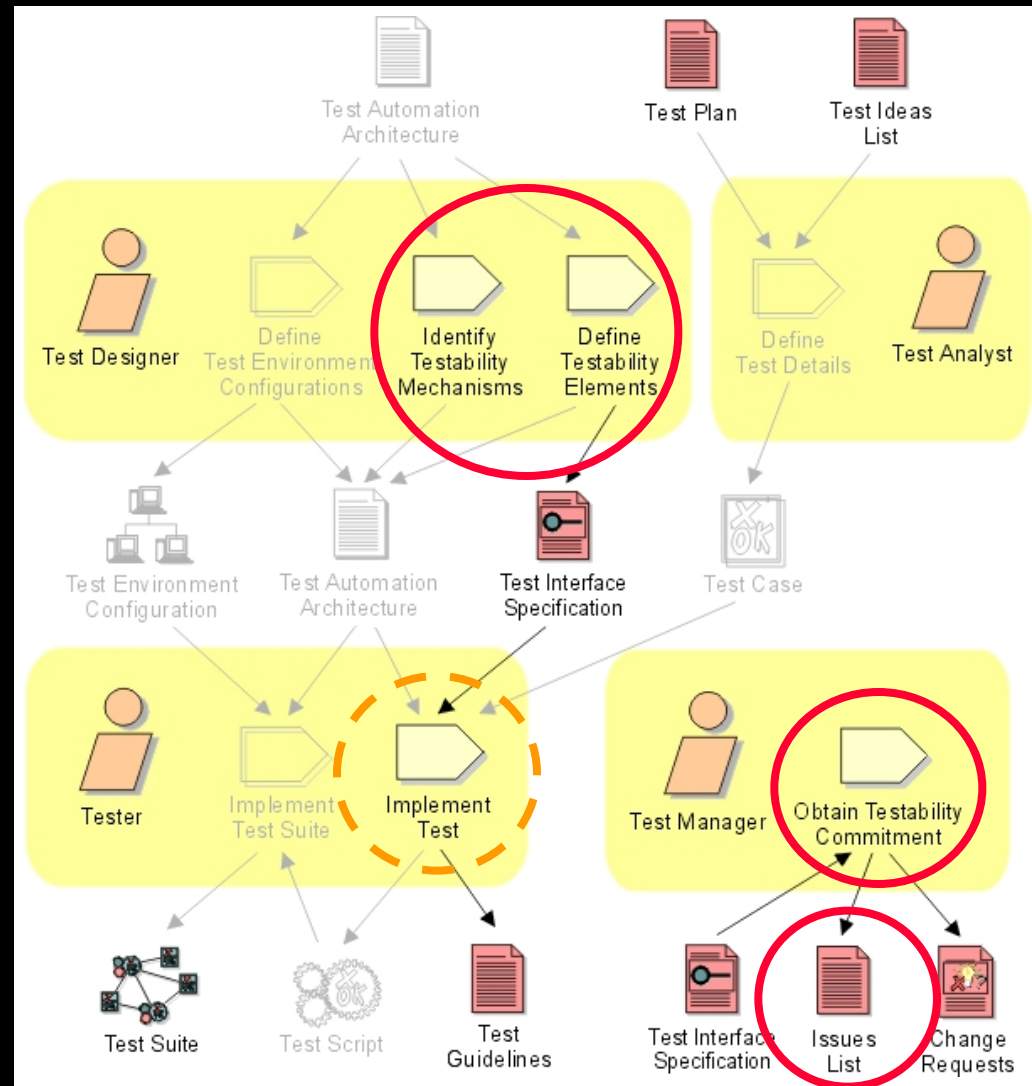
Test Automation Architecture

Test Plan

Test Ideas List

Test Designer

Define Test Environment Configurations

Identify Testability Mechanisms

Define Testability Elements

Define Test Details

Test Analyst

Test Environment Configuration

Test Automation Architecture

Test Interface Specification

Test Case

Tester

Implement Test Suite

Implement Test

Test Manager

Obtain Testability Commitment

Test Suite

Test Script

Test Guidelines

Test Interface Specification

Issues List

Change Requests